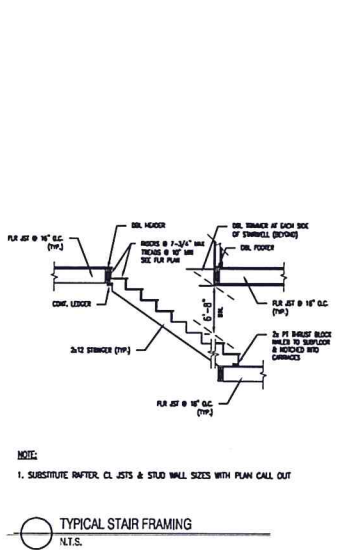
FLR JST @ 16" O.C. (TYP.)

DBL HEADER

RISERS @ 7-3/4" MAX TREADS @ 10" MIN SEE FLR PLAN

DBL TRIMMER AT EACH SIDE OF STAIRWELL (BEYOND)

DBL FOOTER

CONT. LEDGER

6'-8" MIN.

FLR JST @ 16" O.C. (TYP.)

2x12 STRINGER (TYP.)

2x PT THRUST BLOCK NAILED TO SUBFLOOR & NOTCHED INTO CARRIAGES

FLR JST @ 16" O.C. (TYP.)

NOTE:

1. SUBSTITUTE RAFTER, CL JSTS & STUD WALL SIZES WITH PLAN CALL OUT

TYPICAL STAIR FRAMING
N.T.S.